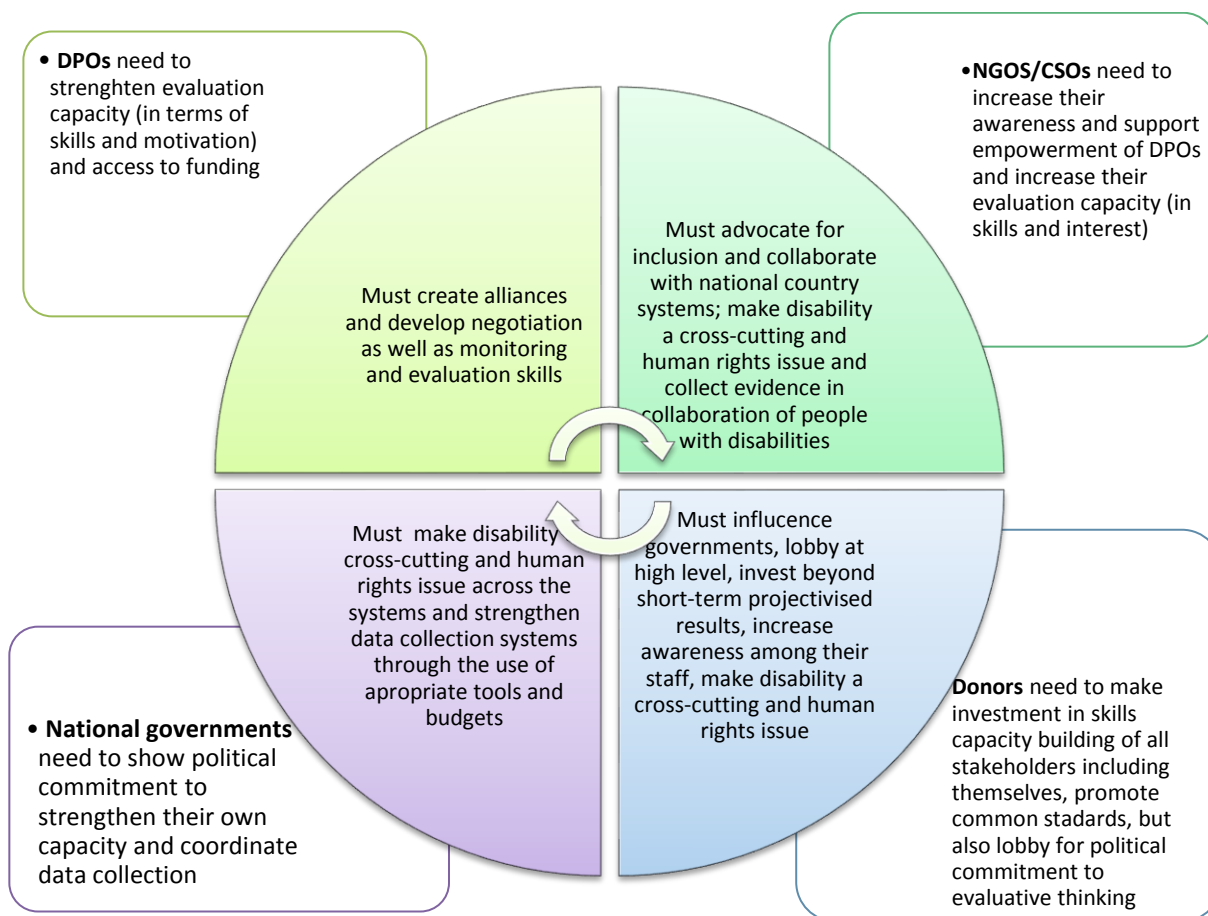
• **DPOs** need to strenghten evaluation capacity (in terms of skills and motivation) and access to funding

•**NGOS/CSOs** need to increase their awareness and support empowerment of DPOs and increase their evaluation capacity (in skills and interest)

Must create alliances and develop negotiation as well as monitoring and evaluation skills

Must advocate for inclusion and collaborate with national country systems; make disability a cross-cutting and human rights issue and collect evidence in collaboration of people with disabilities

Must make disability cross-cutting and human rights issue across the systems and strengthen data collection systems through the use of apropriate tools and budgets

Must influcence governments, lobby at high level, invest beyond short-term projectivised results, increase awareness among their staff, make disability a cross-cutting and human rights issue

• **National governments** need to show political commitment to strengthen their own capacity and coordinate data collection

**Donors** need to make investment in skills capacity building of all stakeholders including themselves, promote common stadards, but also lobby for political commitment to evaluative thinking